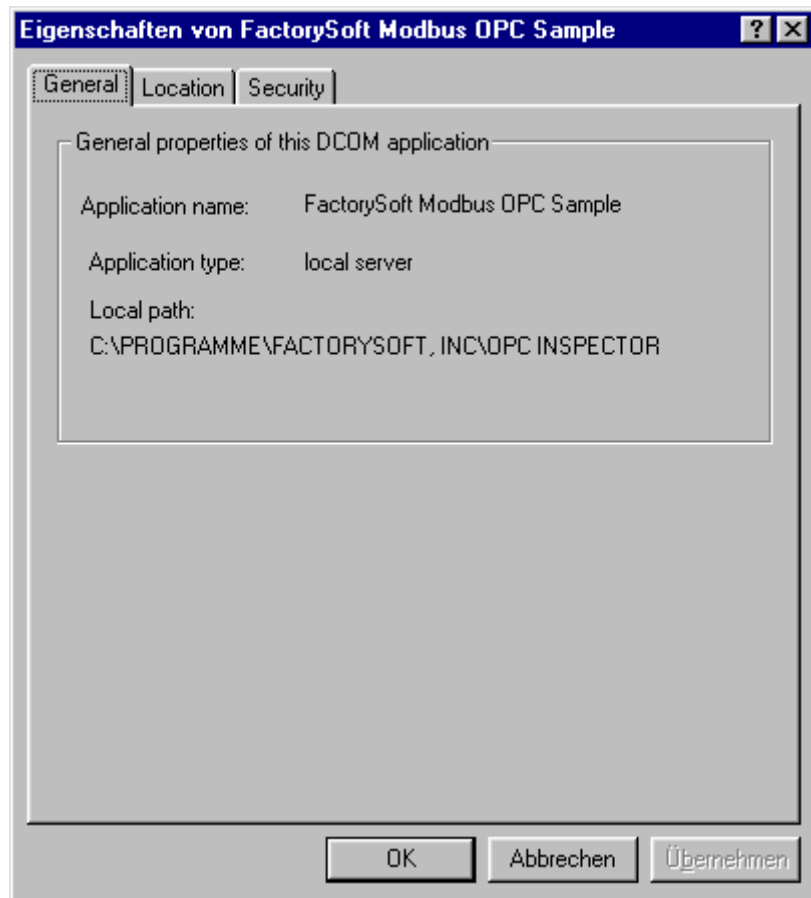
Eigenschaften von FactorySoft Modbus OPC Sample

?

X

General

Location

Security

General properties of this DCOM application

Application name: FactorySoft Modbus OPC Sample

Application type: local server

Local path:
C:\PROGRAMME\FACTORYSOFT, INC\OPC INSPECTOR

OK

Abbrechen

Übernehmen